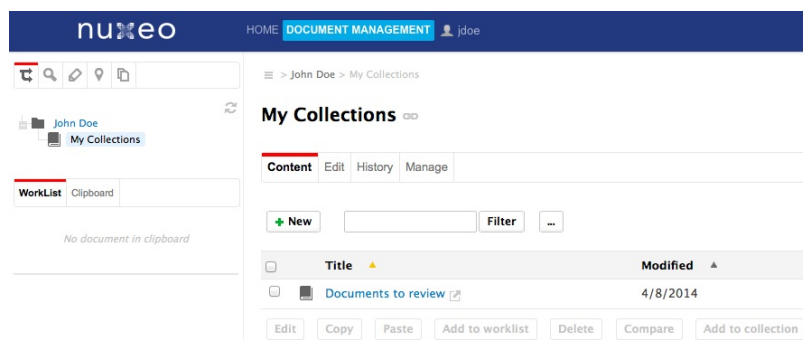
nuxeo

HOME DOCUMENT MANAGEMENT jdoe

John Doe
My Collections

WorkList Clipboard

No document in clipboard

> John Doe > My Collections

My Collections

Content Edit History Manage

+ New Filter ...

| | | Title | Modified |
|---|---|---|---|
| | | Documents to review | 4/8/2014 |

Edit Copy Paste Add to worklist Delete Compare Add to collection